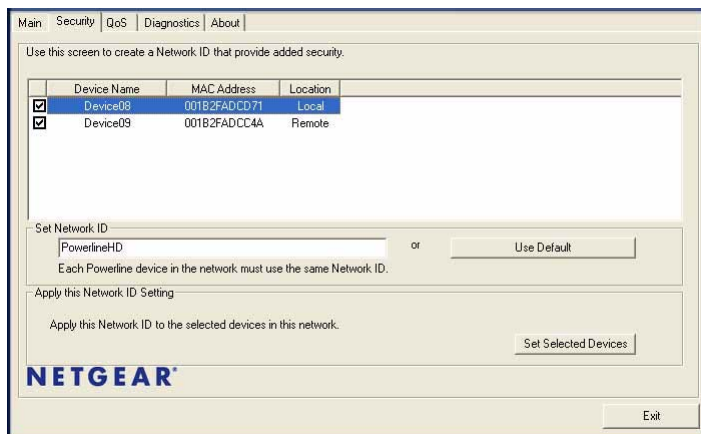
Main | Security | QoS | Diagnostics | About

Use this screen to create a Network ID that provide added security.

| | Device Name | MAC Address | Location |
|---|---|---|---|
| ☑ | Device08 | 001B2FADCD71 | Local |
| ☑ | Device09 | 001B2FADCC4A | Remote |

Set Network ID

PowerlineHD

or

Use Default

Each Powerline device in the network must use the same Network ID.

Apply this Network ID Setting

Apply this Network ID to the selected devices in this network.

Set Selected Devices

NETGEAR®

Exit